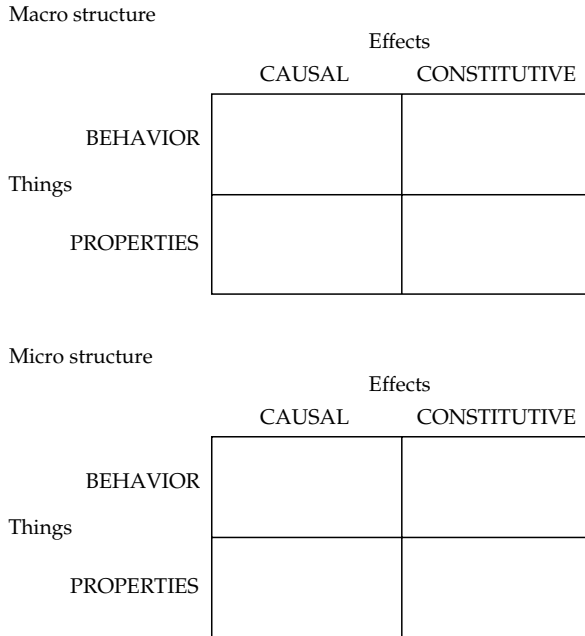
Macro structure

Effects

| Things | CAUSAL | CONSTITUTIVE |
|---|---|---|
| BEHAVIOR | | |
| PROPERTIES | | |

Micro structure

Effects

| Things | CAUSAL | CONSTITUTIVE |
|---|---|---|
| BEHAVIOR | | |
| PROPERTIES | | |